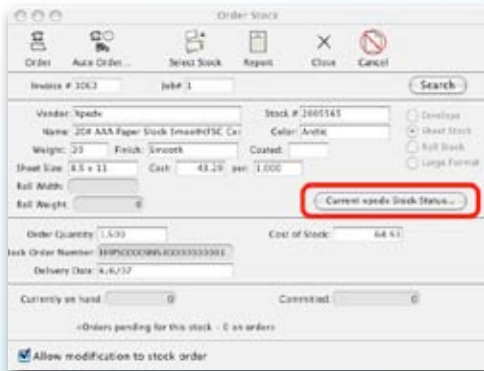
Order Stock

Order Auto Order... Select Stock Report Close Cancel

Invoice # 1063 Job# 1 Search

Vendor: Xpedx
Name: 20# AAA Paper Stock Smooth FSC Ce
Weight: 20 Finish: Smooth Coated:
Sheet Size: 8.5 x 11 Cost: 43.29 per 1,000
Roll Width:
Roll Weight: 0

Stock # 2005165
Color: Arctic

Develope
Sheet Stock
Roll Stock
Large Format

Current xpedx Stock Status...

Order Quantity 1,500
tock Order Number: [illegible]
Delivery Date: 6/6/07

Cost of Stock 64.93

Currently on hand 0
Committed 0

<Orders pending for this stock - 0 on order>

Allow modification to stock order